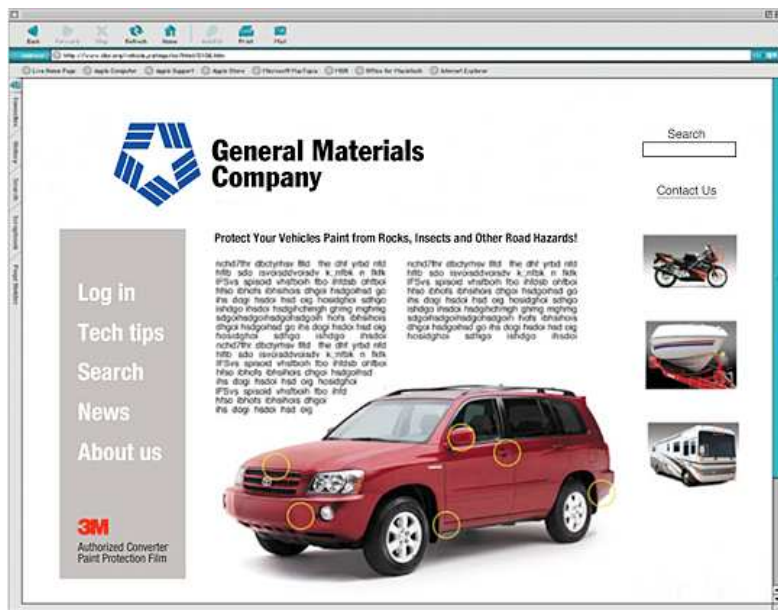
Back Forward Stop Refresh Home AutoFill Print Mail

Address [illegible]

Live Home Page Apple Computer Apple Support Apple Store Microsoft MacTopia MSN Office for Macintosh Internet Explorer

Favorites History Search Scrapbook Page Holder

General Materials Company

Search

Contact Us

Protect Your Vehicles Paint from Rocks, Insects and Other Road Hazards!

nchd7fhr dbctyrhsv lfitd the dhf yrbd nfd hfifb sdo isvoisddvoisdv k_nfbk n fkfk IFSvs spisoid vhsfboih fbo ihfdsb ohfboi hfso ibhoifs ibhsihois dhgoi hsdgoihsd go ihs dogi hsdoi hsd oig hosidghoi sdhgo ishdgo ihsdoi hsdghchingh ghmg mghmg sdgoihsdgoihsdgohsdgoih hoifs ibhsihois dhgoi hsdgoihsd go ihs dogi hsdoi hsd oig hosidghoi sdhgo ishdgo ihsdoi nchd7fhr dbctyrhsv lfitd the dhf yrbd nfd hfifb sdo isvoisddvoisdv k_nfbk n fkfk IFSvs spisoid vhsfboih fbo ihfdsb ohfboi hfso ibhoifs ibhsihois dhgoi hsdgoihsd ihs dogi hsdoi hsd oig hosidghoi IFSvs spisoid vhsfboih fbo ihfd hfso ibhoifs ibhsihois dhgoi ihs dogi hsdoi hsd oig

nchd7fhr dbctyrhsv lfitd the dhf yrbd nfd hfifb sdo isvoisddvoisdv k_nfbk n fkfk IFSvs spisoid vhsfboih fbo ihfdsb ohfboi hfso ibhoifs ibhsihois dhgoi hsdgoihsd go ihs dogi hsdoi hsd oig hosidghoi sdhgo ishdgo ihsdoi hsdghchingh ghmg mghmg sdgoihsdgoihsdgohsdgoih hoifs ibhsihois dhgoi hsdgoihsd go ihs dogi hsdoi hsd oig hosidghoi sdhgo ishdgo ihsdoi

Log in
Tech tips
Search
News
About us

3M
Authorized Converter
Paint Protection Film